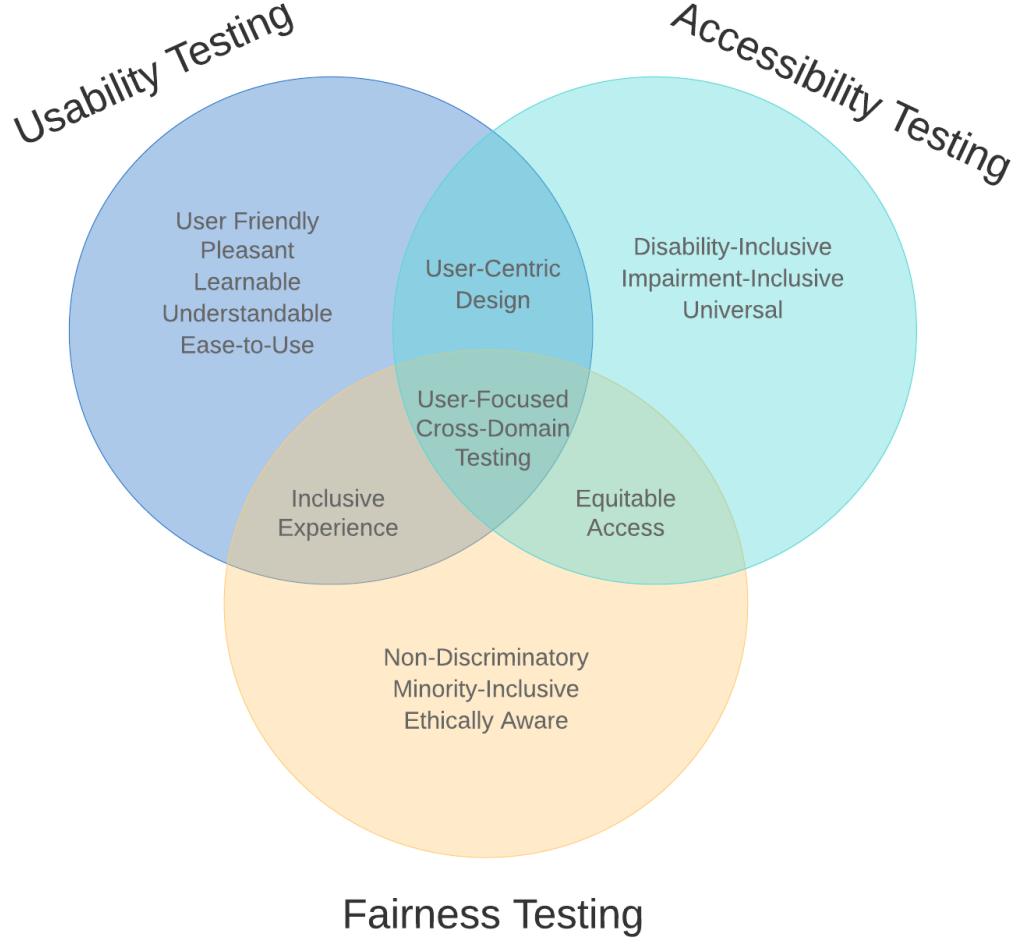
Usability Testing

Accessibility Testing

User Friendly
Pleasant
Learnable
Understandable
Ease-to-Use

User-Centric
Design

Disability-Inclusive
Impairment-Inclusive
Universal

User-Focused
Cross-Domain
Testing

Inclusive
Experience

Equitable
Access

Non-Discriminatory
Minority-Inclusive
Ethically Aware

Fairness Testing